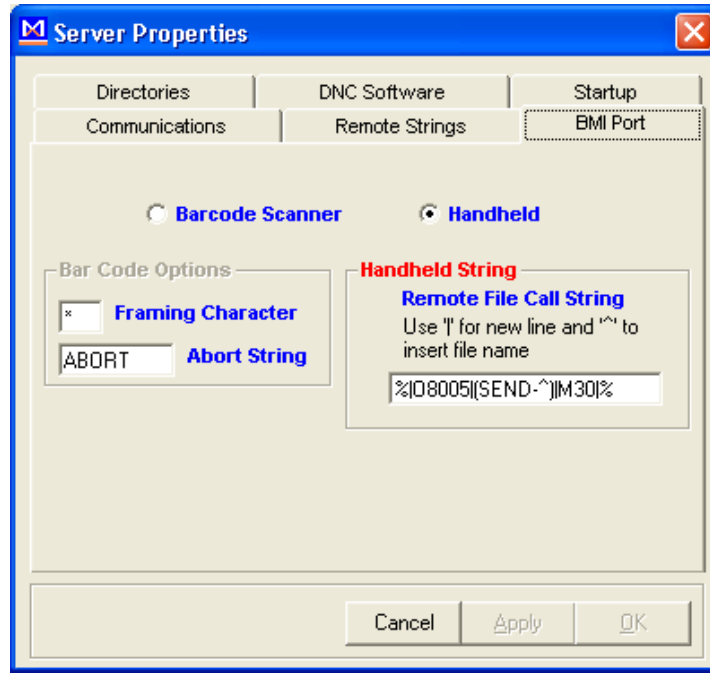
Server Properties

Directories
DNC Software
Startup
Communications
Remote Strings
BMI Port

Barcode Scanner
Handheld

Bar Code Options
*
Framing Character
ABORT
Abort String

Handheld String
Remote File Call String
Use '|' for new line and '^' to insert file name
%|O8005|(SEND-^)|M30|%

Cancel
Apply
OK